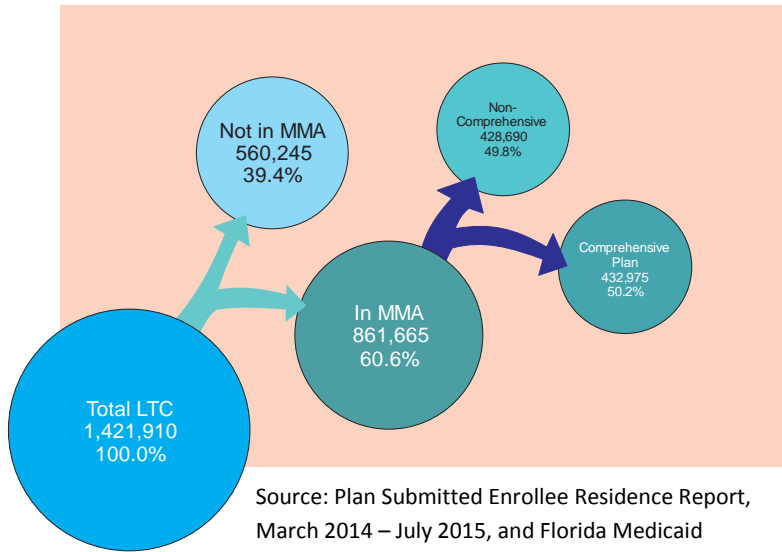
Not in MMA
560,245
39.4%

Non-Comprehensive
428,690
49.8%

Comprehensive Plan
432,975
50.2%

In MMA
861,665
60.6%

Total LTC
1,421,910
100.0%

Source: Plan Submitted Enrollee Residence Report, March 2014 – July 2015, and Florida Medicaid